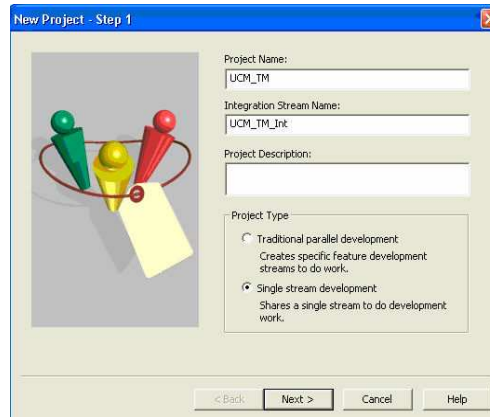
New Project - Step 1

Project Name:
UCM_TM

Integration Stream Name:
UCM_TM_Int

Project Description:

Project Type

Traditional parallel development
Creates specific feature development streams to do work.

Single stream development
Shares a single stream to do development work.

< Back
Next >
Cancel
Help